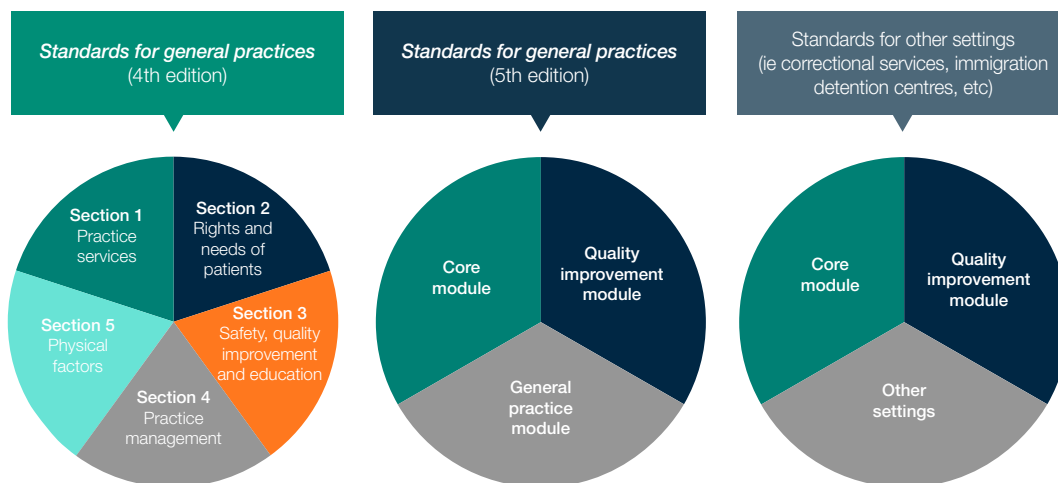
Standards for general practices
(4th edition)

Section 1
Practice services

Section 2
Rights and needs of patients

Section 3
Safety, quality improvement and education

Section 4
Practice management

Section 5
Physical factors

Standards for general practices
(5th edition)

Core module

Quality improvement module

General practice module

Standards for other settings
(ie correctional services, immigration detention centres, etc)

Core module

Quality improvement module

Other settings